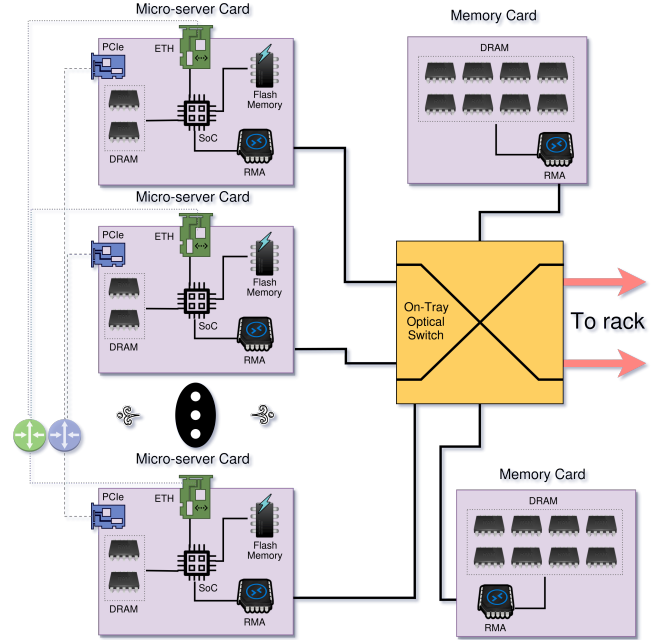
Micro-server Card

PCIe
ETH
Flash Memory
DRAM
SoC
RMA

Memory Card

DRAM

RMA

Micro-server Card

PCIe
ETH
Flash Memory
DRAM
SoC
RMA

On-Tray Optical Switch

To rack

Micro-server Card

PCIe
ETH
Flash Memory
DRAM
SoC
RMA

Memory Card

DRAM

RMA